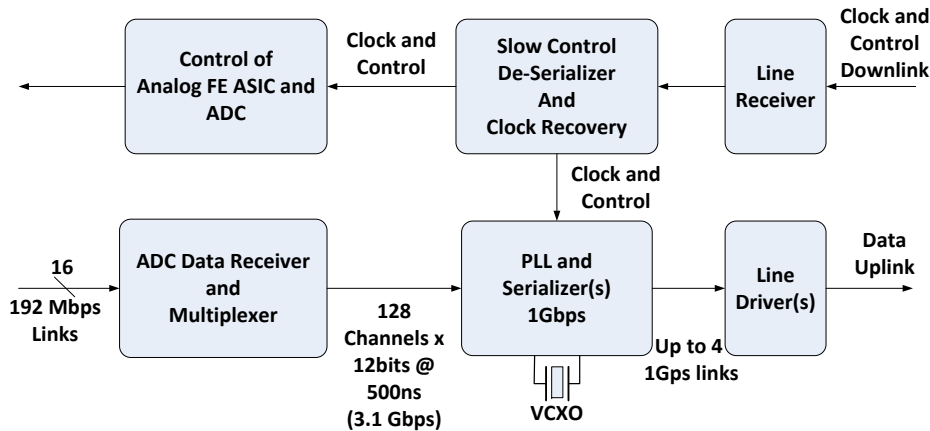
Control of Analog FE ASIC and ADC

Clock and Control

Slow Control De-Serializer And Clock Recovery

Line Receiver

Clock and Control Downlink

Clock and Control

16

192 Mbps Links

ADC Data Receiver and Multiplexer

128 Channels x 12bits @ 500ns (3.1 Gbps)

PLL and Serializer(s) 1Gbps

VCXO

Up to 4 1Gps links

Line Driver(s)

Data Uplink